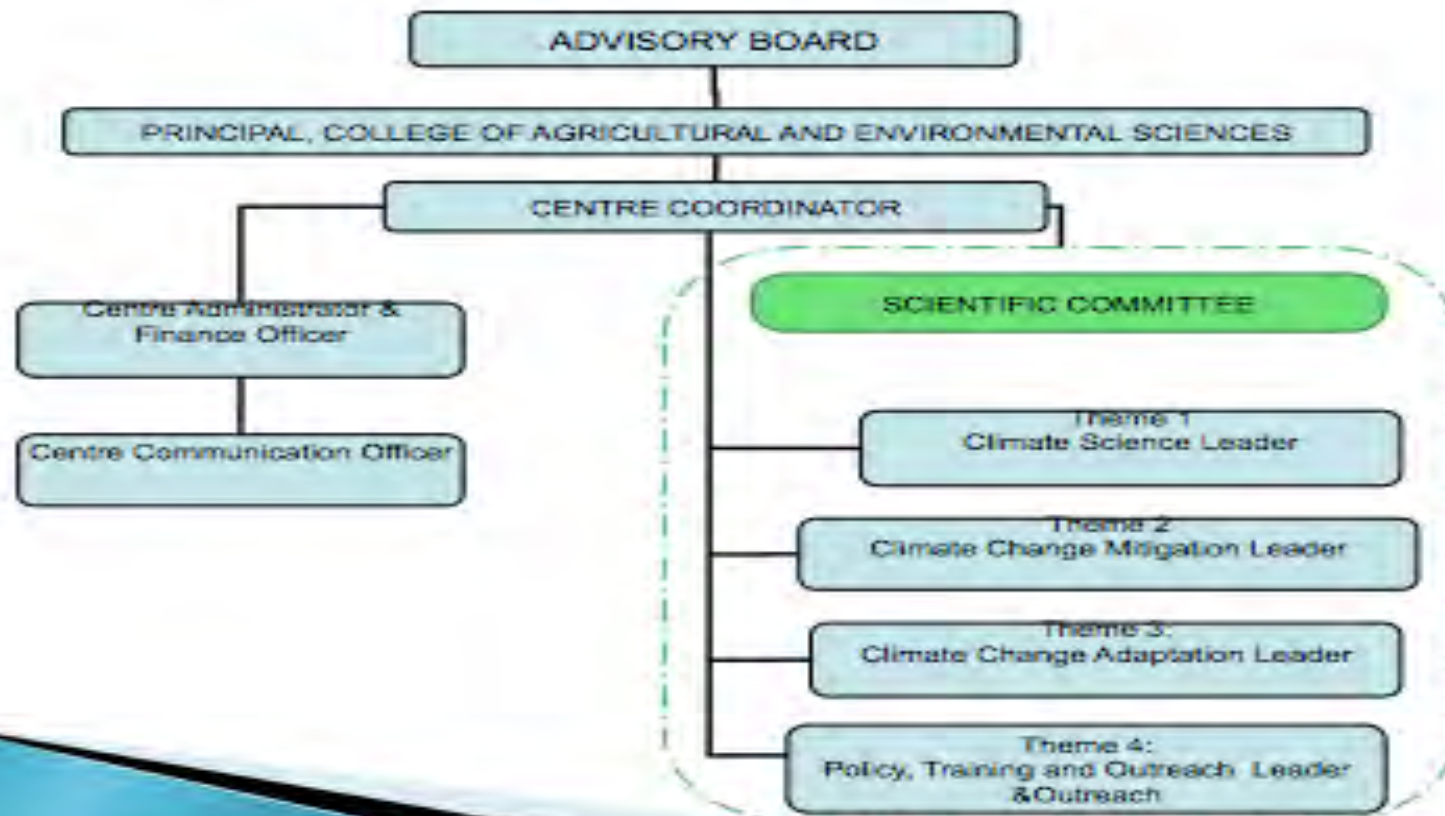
ADVISORY BOARD

PRINCIPAL, COLLEGE OF AGRICULTURAL AND ENVIRONMENTAL SCIENCES

CENTRE COORDINATOR

Centre Administrator & Finance Officer

Centre Communication Officer

SCIENTIFIC COMMITTEE

Theme 1
Climate Science Leader

Theme 2
Climate Change Mitigation Leader

Theme 3:
Climate Change Adaptation Leader

Theme 4:
Policy, Training and Outreach Leader &Outreach